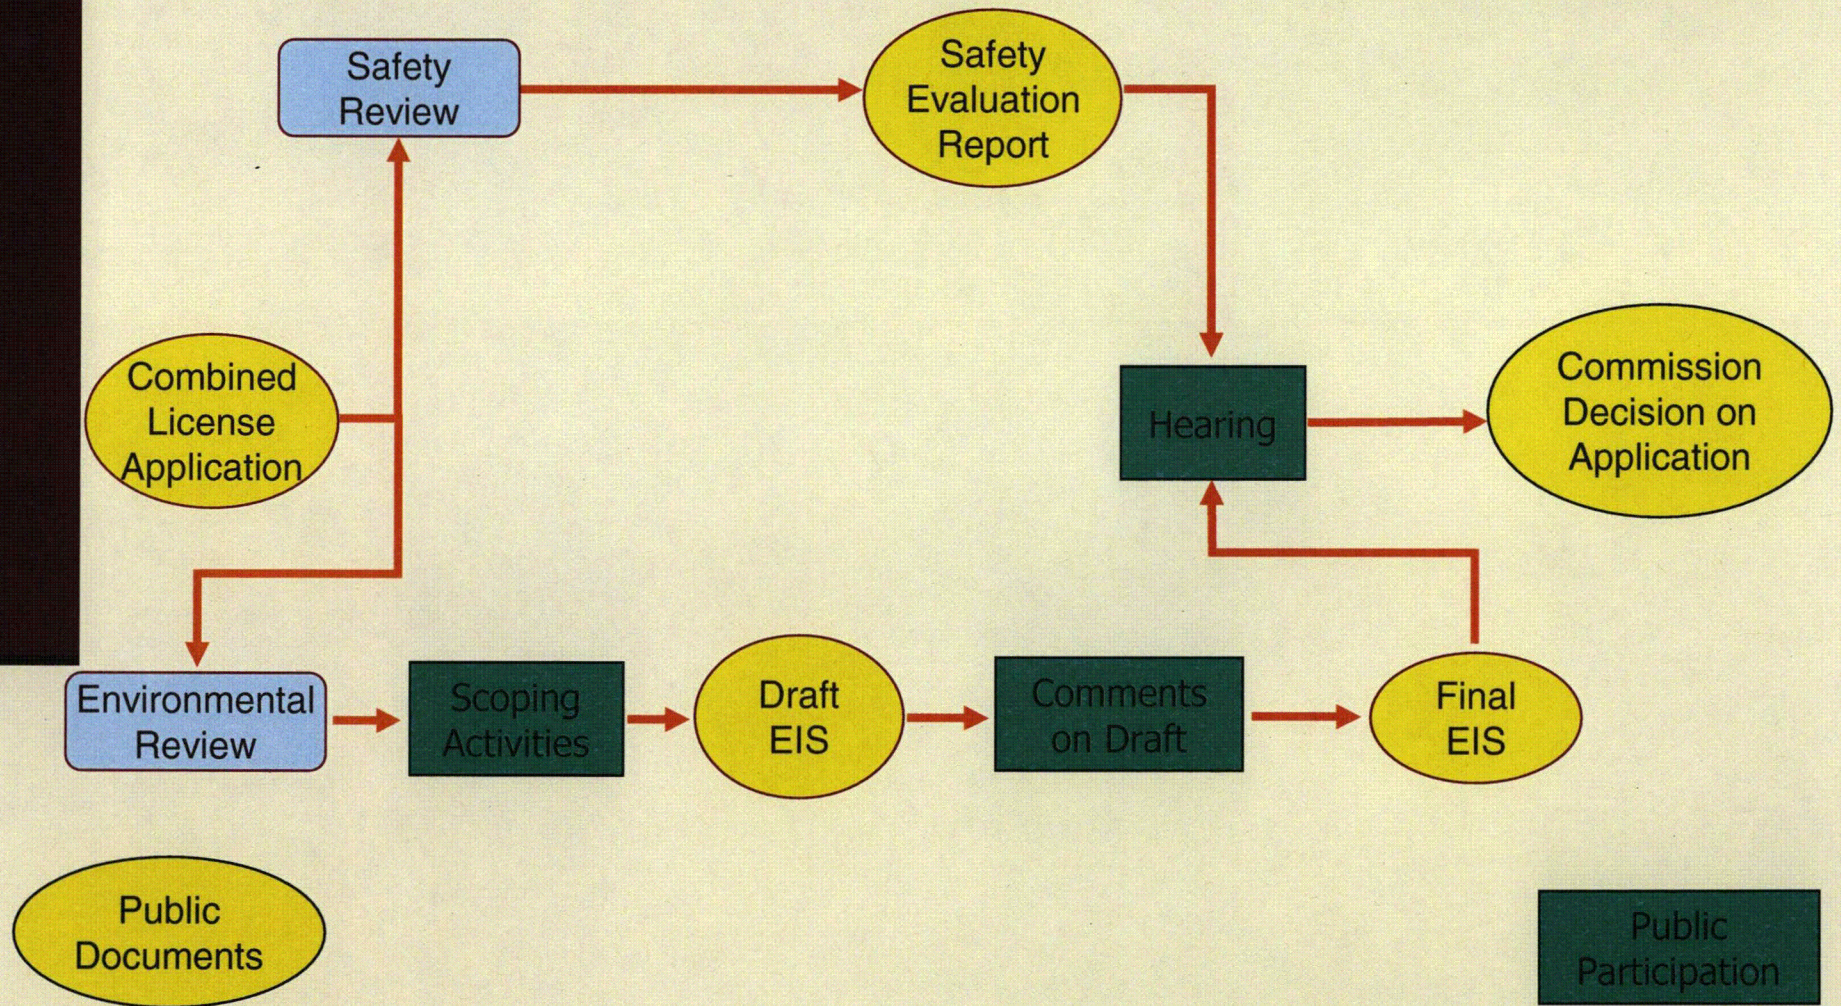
Safety Review

Safety Evaluation Report

Combined License Application

Hearing

Commission Decision on Application

Environmental Review

Scoping Activities

Draft EIS

Comments on Draft

Final EIS

Public Documents

Public Participation